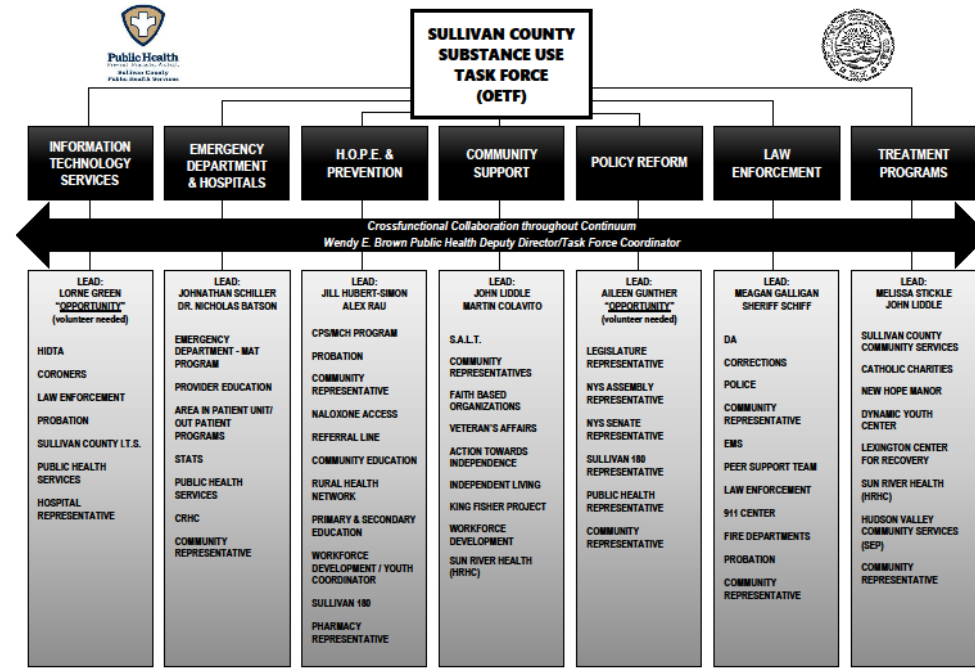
Public Health
Sullivan County Public Health Services

SULLIVAN COUNTY SUBSTANCE USE TASK FORCE (OETF)

INFORMATION TECHNOLOGY SERVICES

EMERGENCY DEPARTMENT & HOSPITALS

H.O.P.E. & PREVENTION

COMMUNITY SUPPORT

POLICY REFORM

LAW ENFORCEMENT

TREATMENT PROGRAMS

Crossfunctional Collaboration throughout Continuum
Wendy E. Brown Public Health Deputy Director/Task Force Coordinator

LEAD:
LORNE GREEN
"OPPORTUNITY"
(volunteer needed)

HIDTA
CORONERS
LAW ENFORCEMENT
PROBATION
SULLIVAN COUNTY I.T.S.
PUBLIC HEALTH SERVICES
HOSPITAL REPRESENTATIVE

LEAD:
JOHNATHAN SCHILLER
DR. NICHOLAS BATSON

EMERGENCY DEPARTMENT - MAT PROGRAM
PROVIDER EDUCATION
AREA IN PATIENT UNIT/ OUT PATIENT PROGRAMS
STATS
PUBLIC HEALTH SERVICES
CRHC
COMMUNITY REPRESENTATIVE

LEAD:
JILL HUBERT-SIMON
ALEX RAU

CPS/MCH PROGRAM
PROBATION
COMMUNITY REPRESENTATIVE
NALOXONE ACCESS
REFERRAL LINE
COMMUNITY EDUCATION
RURAL HEALTH NETWORK
PRIMARY & SECONDARY EDUCATION
WORKFORCE DEVELOPMENT / YOUTH COORDINATOR
SULLIVAN 180
PHARMACY REPRESENTATIVE

LEAD:
JOHN LIDDLE
MARTIN COLAVITO

S.A.L.T.
COMMUNITY REPRESENTATIVES
FAITH BASED ORGANIZATIONS
VETERAN'S AFFAIRS
ACTION TOWARDS INDEPENDENCE
INDEPENDENT LIVING
KING FISHER PROJECT
WORKFORCE DEVELOPMENT
SUN RIVER HEALTH (HRHC)

LEAD:
AILEEN GUNTHER
"OPPORTUNITY"
(volunteer needed)

LEGISLATURE REPRESENTATIVE
NYS ASSEMBLY REPRESENTATIVE
NYS SENATE REPRESENTATIVE
SULLIVAN 180 REPRESENTATIVE
PUBLIC HEALTH REPRESENTATIVE
COMMUNITY REPRESENTATIVE

LEAD:
MEAGAN GALLIGAN
SHERIFF SCHIFF

DA
CORRECTIONS
POLICE
COMMUNITY REPRESENTATIVE
EMS
PEER SUPPORT TEAM
LAW ENFORCEMENT
911 CENTER
FIRE DEPARTMENTS
PROBATION
COMMUNITY REPRESENTATIVE

LEAD:
MELISSA STICKLE
JOHN LIDDLE

SULLIVAN COUNTY COMMUNITY SERVICES
CATHOLIC CHARITIES
NEW HOPE MANOR
DYNAMIC YOUTH CENTER
LEXINGTON CENTER FOR RECOVERY
SUN RIVER HEALTH (HRHC)
HUDSON VALLEY COMMUNITY SERVICES (SEP)
COMMUNITY REPRESENTATIVE